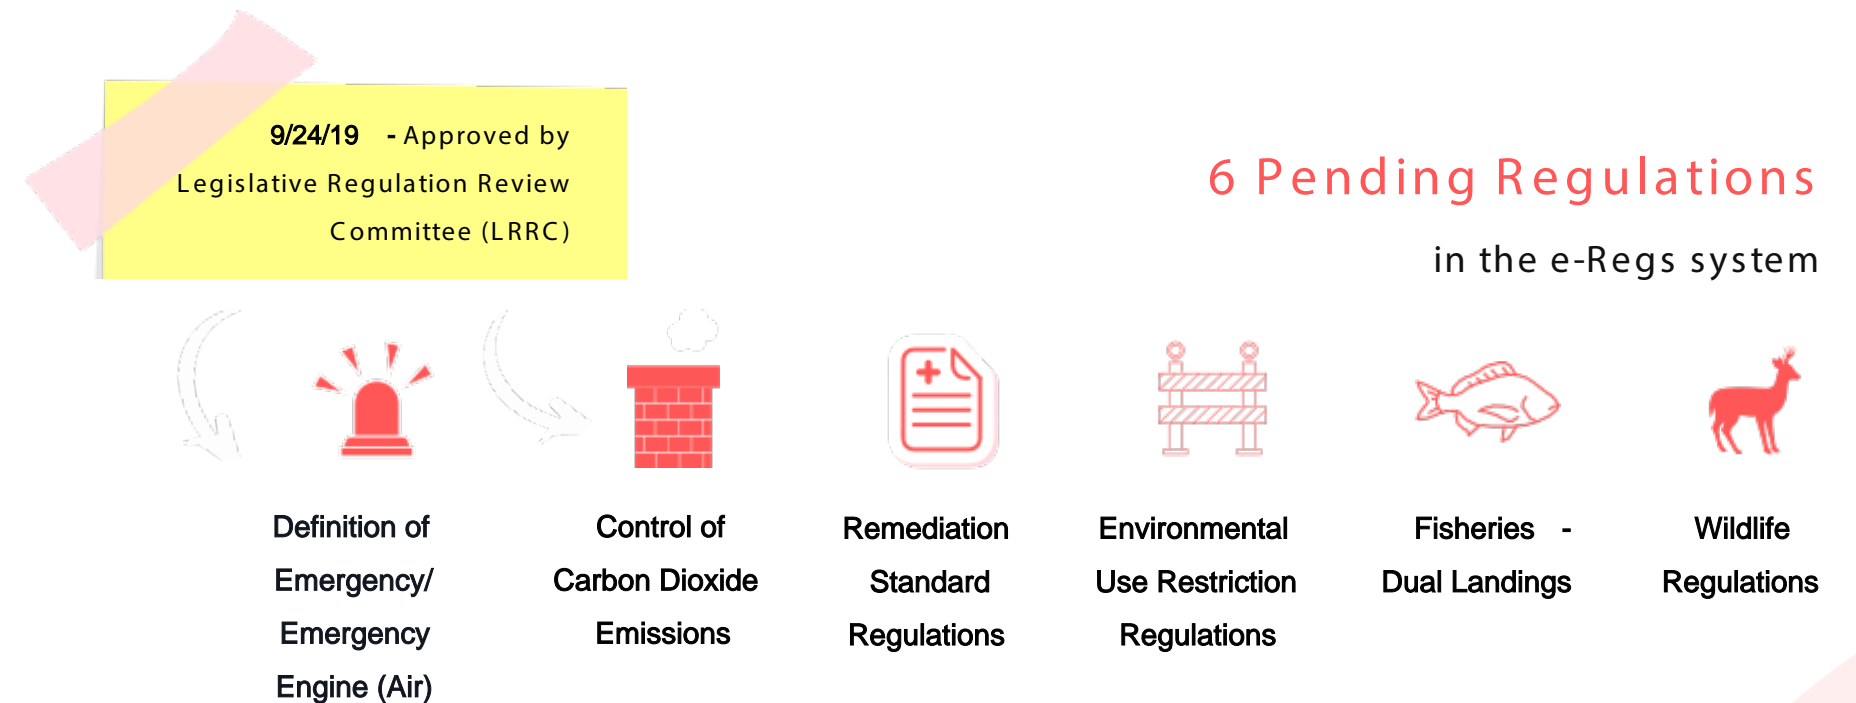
9/24/19 - Approved by Legislative Regulation Review Committee (LRRC)

6 Pending Regulations

in the e-Regs system

Definition of Emergency/ Emergency Engine (Air)

Control of Carbon Dioxide Emissions

Remediation Standard Regulations

Environmental Use Restriction Regulations

Fisheries - Dual Landings

Wildlife Regulations